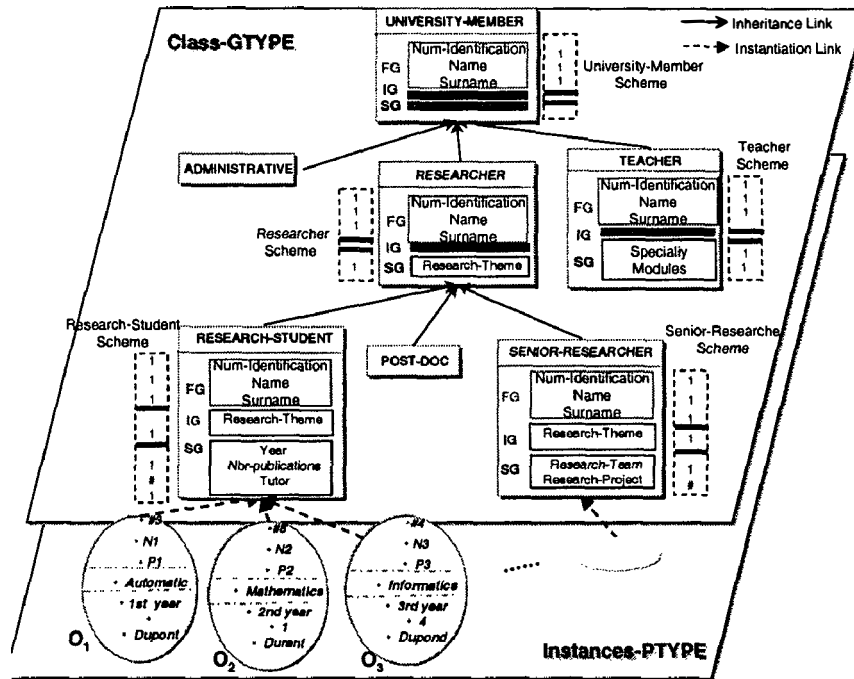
Class-GTYPE

Inheritance Link
Instantiation Link

UNIVERSITY-MEMBER
FG Num-Identification Name Surname
IG
SG

1
1
1

University-Member Scheme

ADMINISTRATIVE

RESEARCHER
FG Num-Identification Name Surname
IG
SG Research-Theme

Researcher Scheme

1
1
1
1

TEACHER
FG Num-Identification Name Surname
IG
SG Specialty Modules

Teacher Scheme

1
1
1
1
1

Research-Student Scheme

1
1
1
1
1
#

RESEARCH-STUDENT
FG Num-Identification Name Surname
IG Research-Theme
SG Year Nbr-publications Tutor

POST-DOC

SENIOR-RESEARCHER
FG Num-Identification Name Surname
IG Research-Theme
SG Research-Team Research-Project

Senior-Researche Scheme

1
1
1
1
1
#

#3
N1
P1
Automatic
1st year
Dupont

#6
N2
P2
Mathematics
2nd year
1
Durant

#4
N3
P3
Informatics
3rd year
4
Dupond

.....

$O_1$
$O_2$
$O_3$

Instances-PTYPE